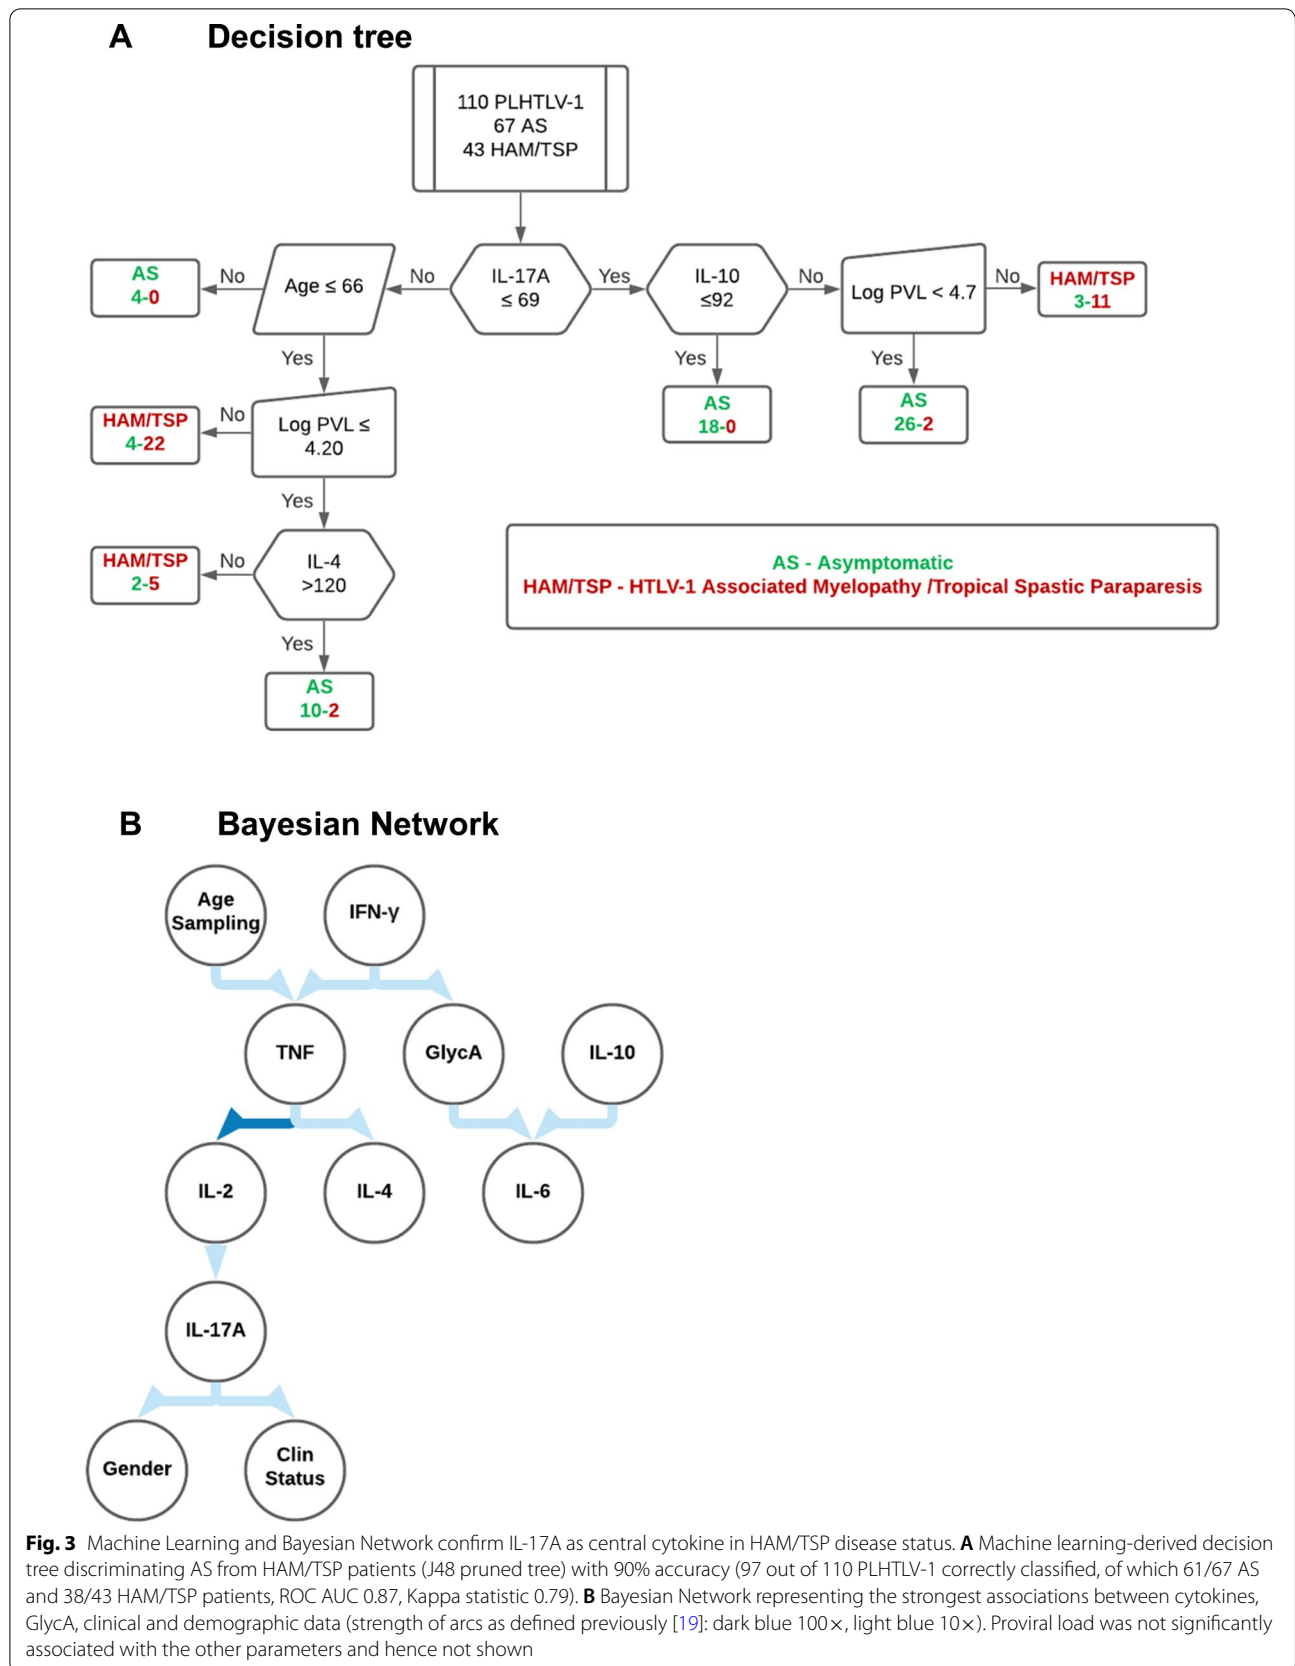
A Decision tree

110 PLHTLV-1
67 AS
43 HAM/TSP

IL-17A
≤ 69

No

Age ≤ 66

No

AS
4-0

Yes

Log PVL ≤
4.20

No

HAM/TSP
4-22

Yes

IL-4
>120

No

HAM/TSP
2-5

Yes

AS
10-2

Yes

IL-10
≤92

Yes

AS
18-0

No

Log PVL < 4.7

Yes

AS
26-2

No

HAM/TSP
3-11

AS - Asymptomatic
HAM/TSP - HTLV-1 Associated Myelopathy /Tropical Spastic Paraparesis

B Bayesian Network

Age Sampling

IFN-γ

TNF

GlycA

IL-10

IL-2

IL-4

IL-6

IL-17A

Gender

Clin Status

**Fig. 3** Machine Learning and Bayesian Network confirm IL-17A as central cytokine in HAM/TSP disease status. **A** Machine learning-derived decision tree discriminating AS from HAM/TSP patients (J48 pruned tree) with 90% accuracy (97 out of 110 PLHTLV-1 correctly classified, of which 61/67 AS and 38/43 HAM/TSP patients, ROC AUC 0.87, Kappa statistic 0.79). **B** Bayesian Network representing the strongest associations between cytokines, GlycA, clinical and demographic data (strength of arcs as defined previously [19]: dark blue 100×, light blue 10×). Proviral load was not significantly associated with the other parameters and hence not shown